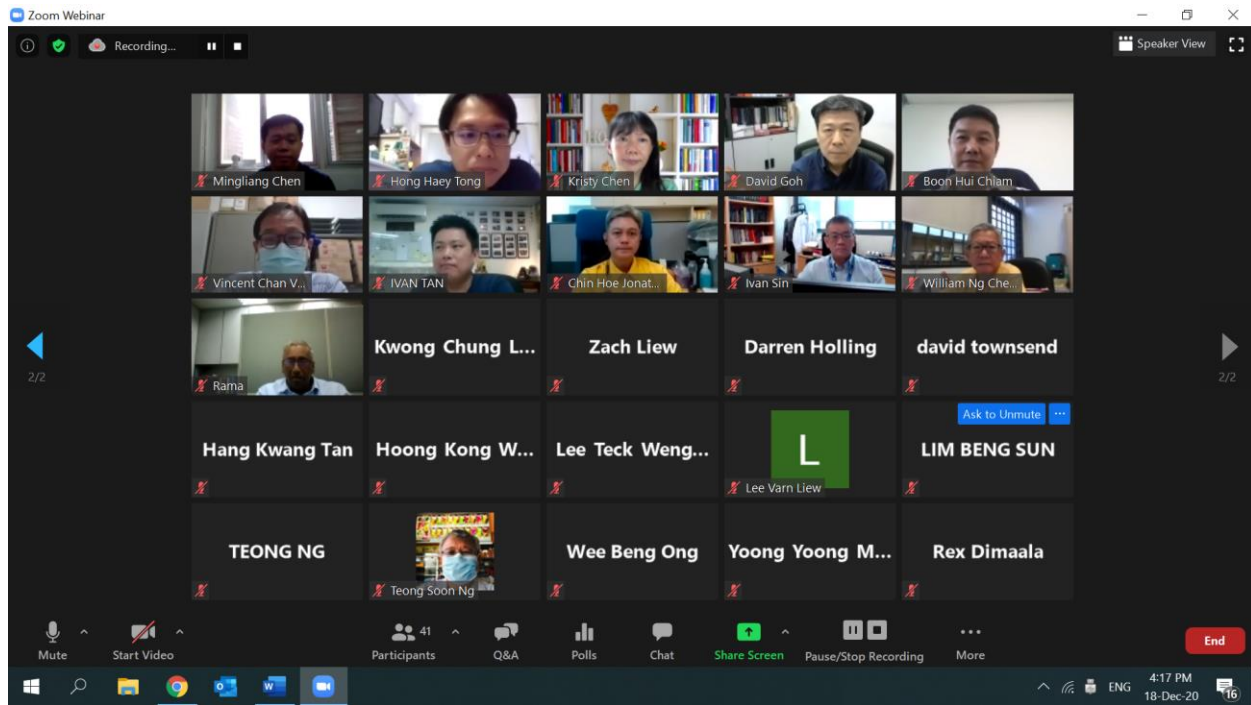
Zoom Webinar

Recording...

Speaker View

Mingliang Chen
Hong Haey Tong
Kristy Chen
David Goh
Boon Hui Chiam

Vincent Chan V...
IVAN TAN
Chin Hoe Jonat...
Ivan Sin
William Ng Che...

2/2
Rama
Kwong Chung L...
Zach Liew
Darren Holling
david townsend
2/2

Hang Kwang Tan
Hoong Kong W...
Lee Teck Weng...
L
Lee Varn Liew
Ask to Unmute
LIM BENG SUN

TEONG NG
Teong Soon Ng
Wee Beng Ong
Yoong Yoong M...
Rex Dimaala

Mute
Start Video
41
Participants
Q&A
Polls
Chat
Share Screen
Pause/Stop Recording
More
End

ENG
4:17 PM
18-Dec-20
16